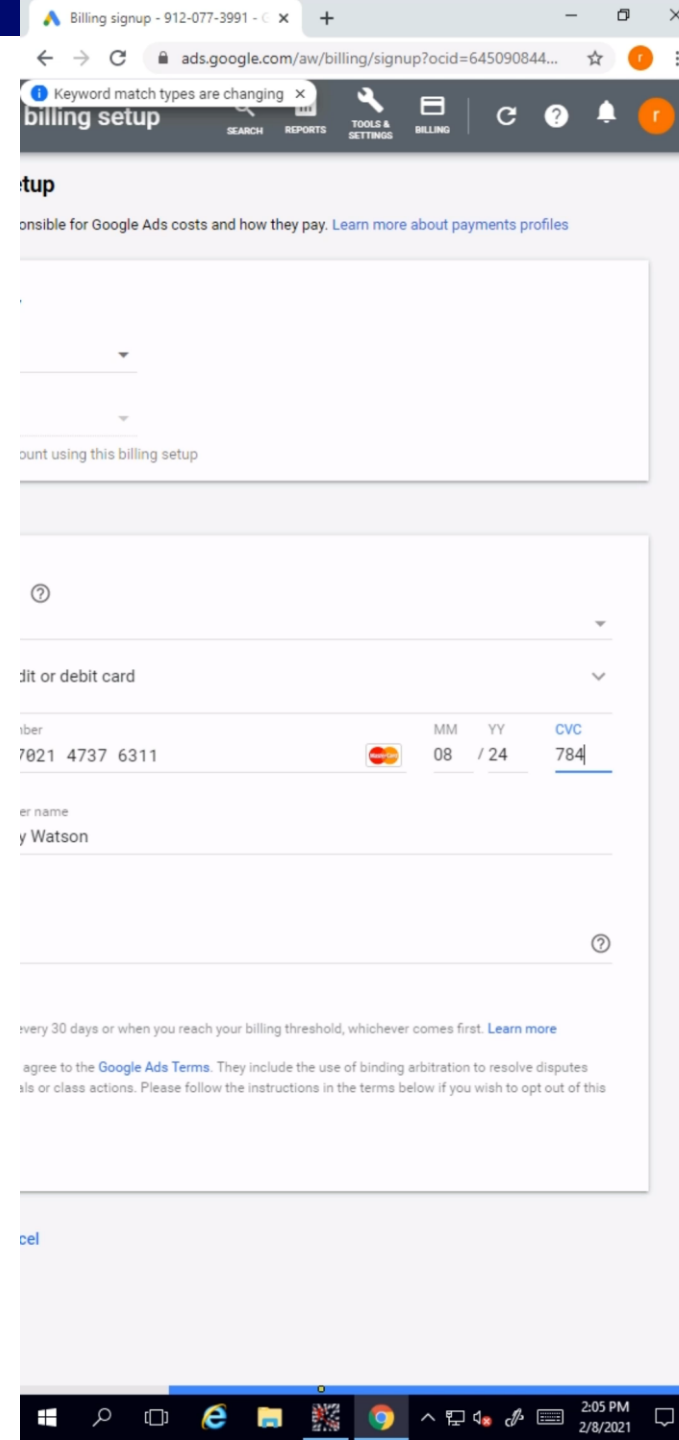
Billing signup - 912-077-3991 - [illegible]

ads.google.com/aw/billing/signup?ocid=645090844...

Keyword match types are changing ×

billing setup

SEARCH REPORTS TOOLS & SETTINGS BILLING

tup

onsible for Google Ads costs and how they pay. Learn more about payments profiles

ount using this billing setup

dit or debit card

ber

7021 4737 6311

MM YY CVC

08 / 24 784

er name

y Watson

very 30 days or when you reach your billing threshold, whichever comes first. Learn more

agree to the Google Ads Terms. They include the use of binding arbitration to resolve disputes ls or class actions. Please follow the instructions in the terms below if you wish to opt out of this

cel

2:05 PM
2/8/2021